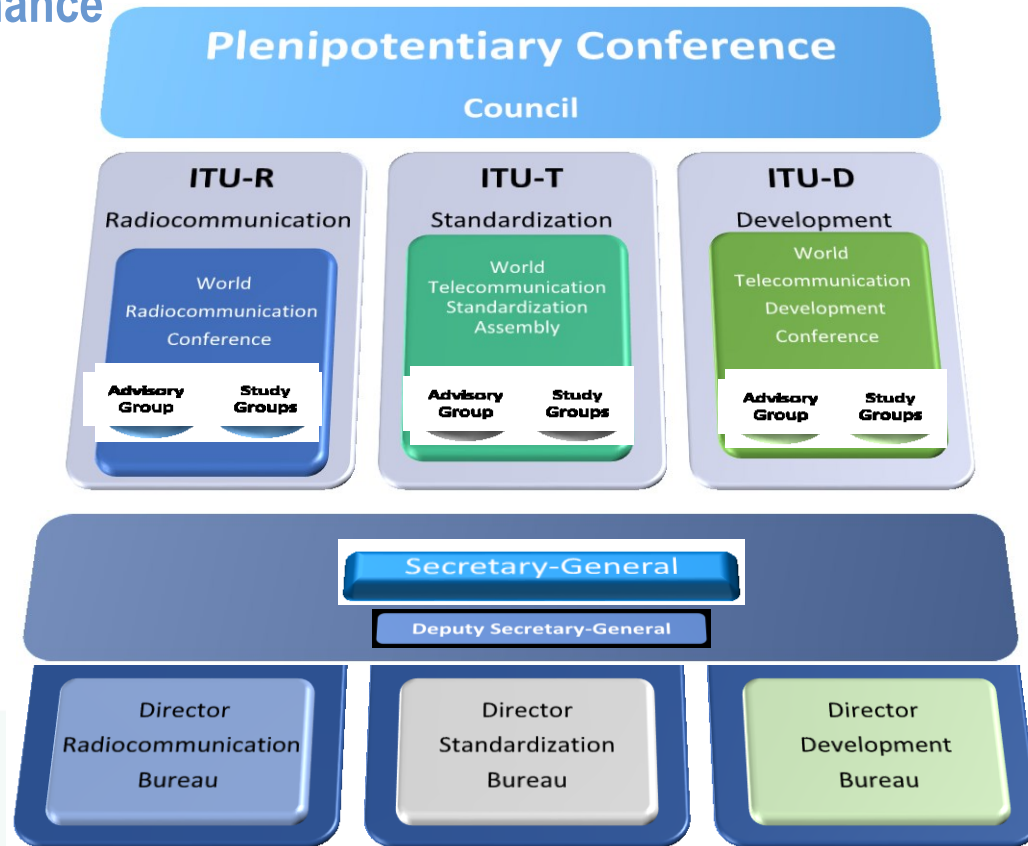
ance

Plenipotentiary Conference

Council

ITU-R

Radiocommunication

World Radiocommunication Conference

Advisory Group

Study Groups

ITU-T

Standardization

World Telecommunication Standardization Assembly

Advisory Group

Study Groups

ITU-D

Development

World Telecommunication Development Conference

Advisory Group

Study Groups

Secretary-General

Deputy Secretary-General

Director Radiocommunication Bureau

Director Standardization Bureau

Director Development Bureau